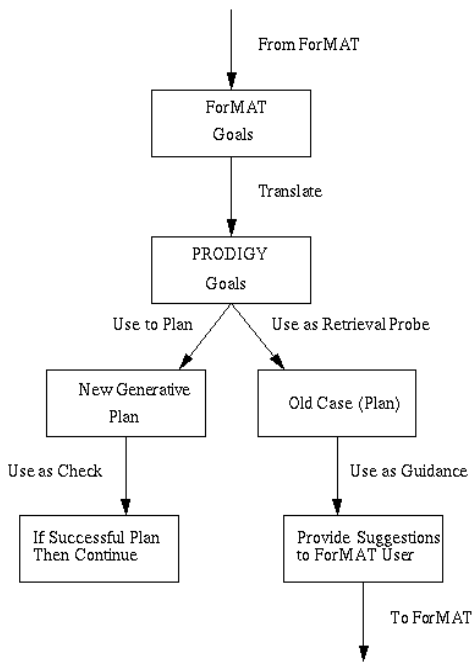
From ForMAT

ForMAT
Goals

Translate

PRODIGY
Goals

Use to Plan

Use as Retrieval Probe

New Generative
Plan

Old Case (Plan)

Use as Check

Use as Guidance

If Successful Plan
Then Continue

Provide Suggestions
to ForMAT User

To ForMAT